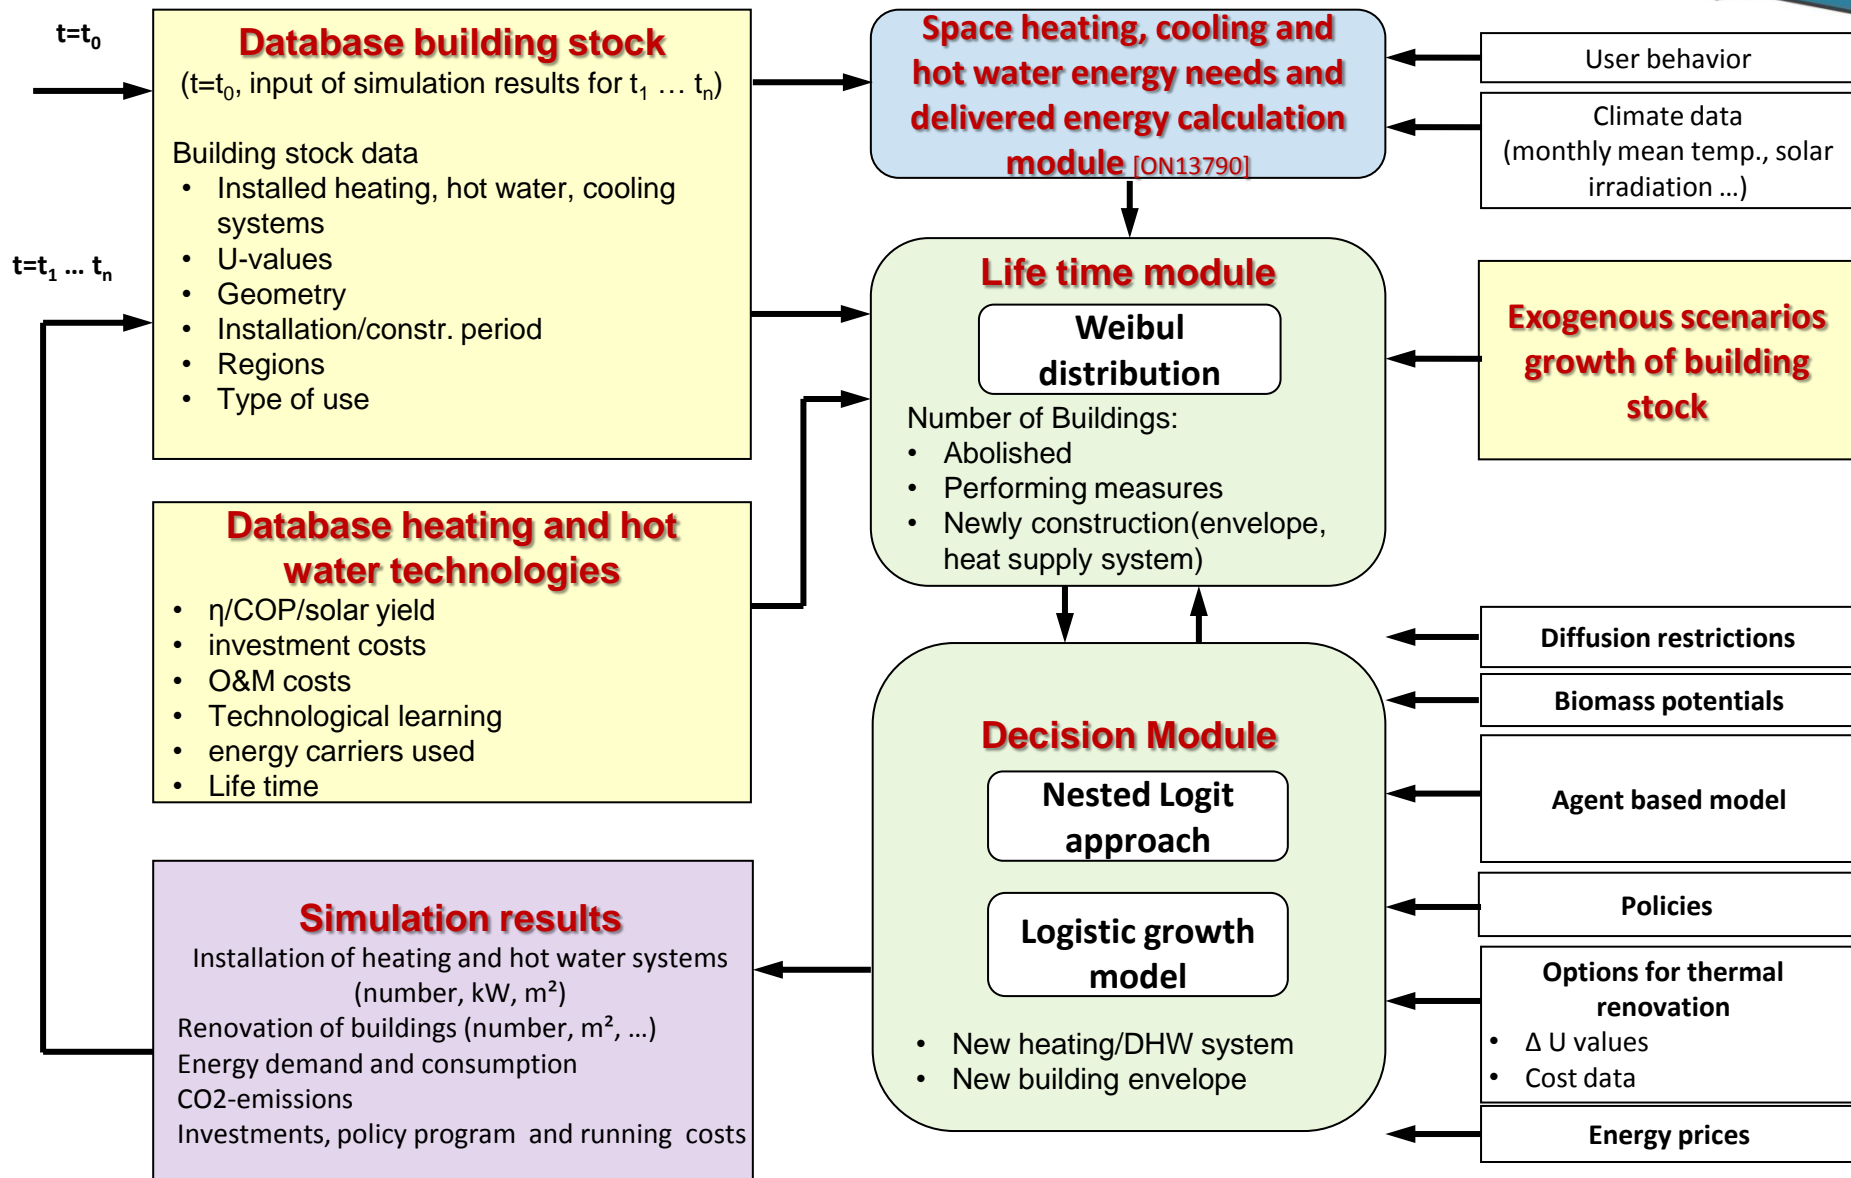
$t=t_0$

$t=t_1 \dots t_n$

Database building stock
($t=t_0$, input of simulation results for $t_1 \dots t_n$)

Building stock data
- Installed heating, hot water, cooling systems
- U-values
- Geometry
- Installation/constr. period
- Regions
- Type of use

Database heating and hot water technologies
- η/COP/solar yield
- investment costs
- O&M costs
- Technological learning
- energy carriers used
- Life time

Simulation results
Installation of heating and hot water systems (number, kW, m²)
Renovation of buildings (number, m², …)
Energy demand and consumption
CO2-emissions
Investments, policy program and running costs

Space heating, cooling and hot water energy needs and delivered energy calculation module [ON13790]

Life time module
Weibull distribution
Number of Buildings:
- Abolished
- Performing measures
- Newly construction(envelope, heat supply system)

Decision Module
Nested Logit approach
Logistic growth model
- New heating/DHW system
- New building envelope

User behavior

Climate data (monthly mean temp., solar irradiation …)

Exogenous scenarios growth of building stock

Diffusion restrictions

Biomass potentials

Agent based model

Policies

Options for thermal renovation
- Δ U values
- Cost data

Energy prices